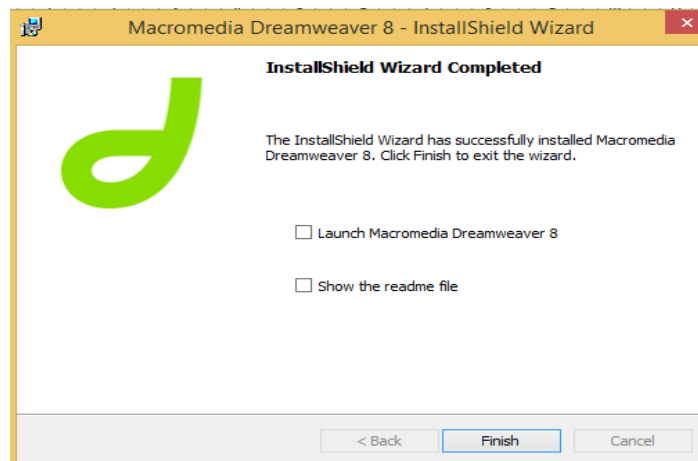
Macromedia Dreamweaver 8 - InstallShield Wizard

InstallShield Wizard Completed

The InstallShield Wizard has successfully installed Macromedia Dreamweaver 8. Click Finish to exit the wizard.

Launch Macromedia Dreamweaver 8

Show the readme file

< Back

Finish

Cancel